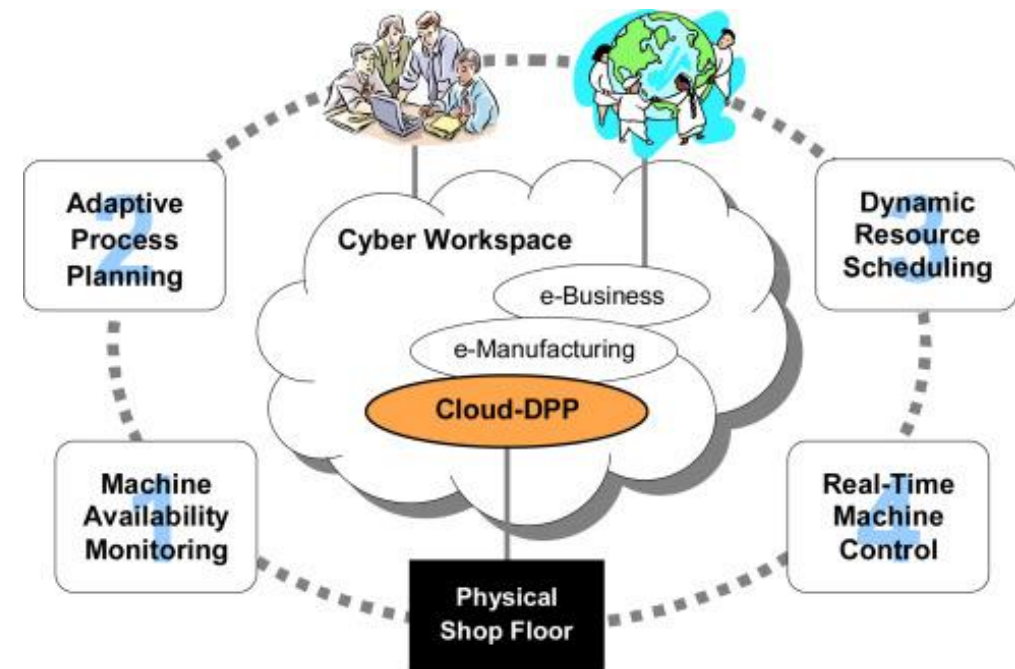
2
Adaptive Process Planning

3
Dynamic Resource Scheduling

Cyber Workspace

e-Business

e-Manufacturing

Cloud-DPP

1
Machine Availability Monitoring

4
Real-Time Machine Control

Physical Shop Floor